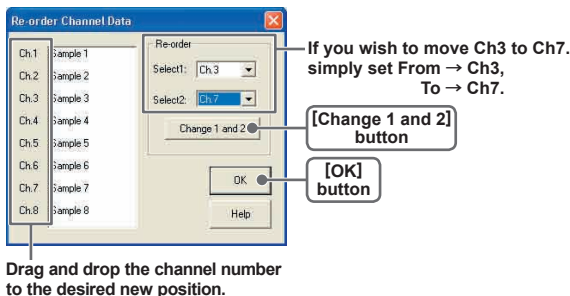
Re-order Channel Data

Ch.1 Sample 1
Ch.2 Sample 2
Ch.3 Sample 3
Ch.4 Sample 4
Ch.5 Sample 5
Ch.6 Sample 6
Ch.7 Sample 7
Ch.8 Sample 8

Re-order
Select1: Ch.3
Select2: Ch.7

Change 1 and 2

OK

Help

If you wish to move Ch3 to Ch7. simply set From → Ch3, To → Ch7.

[Change 1 and 2] button

[OK] button

Drag and drop the channel number to the desired new position.